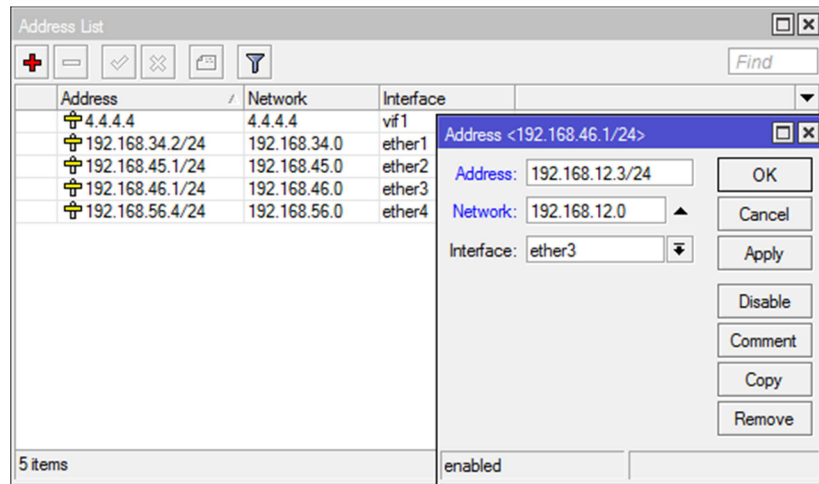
Address List

Find

| Address | Network | Interface |
|---|---|---|
| 4.4.4.4 | 4.4.4.4 | vif1 |
| 192.168.34.2/24 | 192.168.34.0 | ether1 |
| 192.168.45.1/24 | 192.168.45.0 | ether2 |
| 192.168.46.1/24 | 192.168.46.0 | ether3 |
| 192.168.56.4/24 | 192.168.56.0 | ether4 |

5 items

Address <192.168.46.1/24>

Address: 192.168.12.3/24

Network: 192.168.12.0

Interface: ether3

OK

Cancel

Apply

Disable

Comment

Copy

Remove

enabled